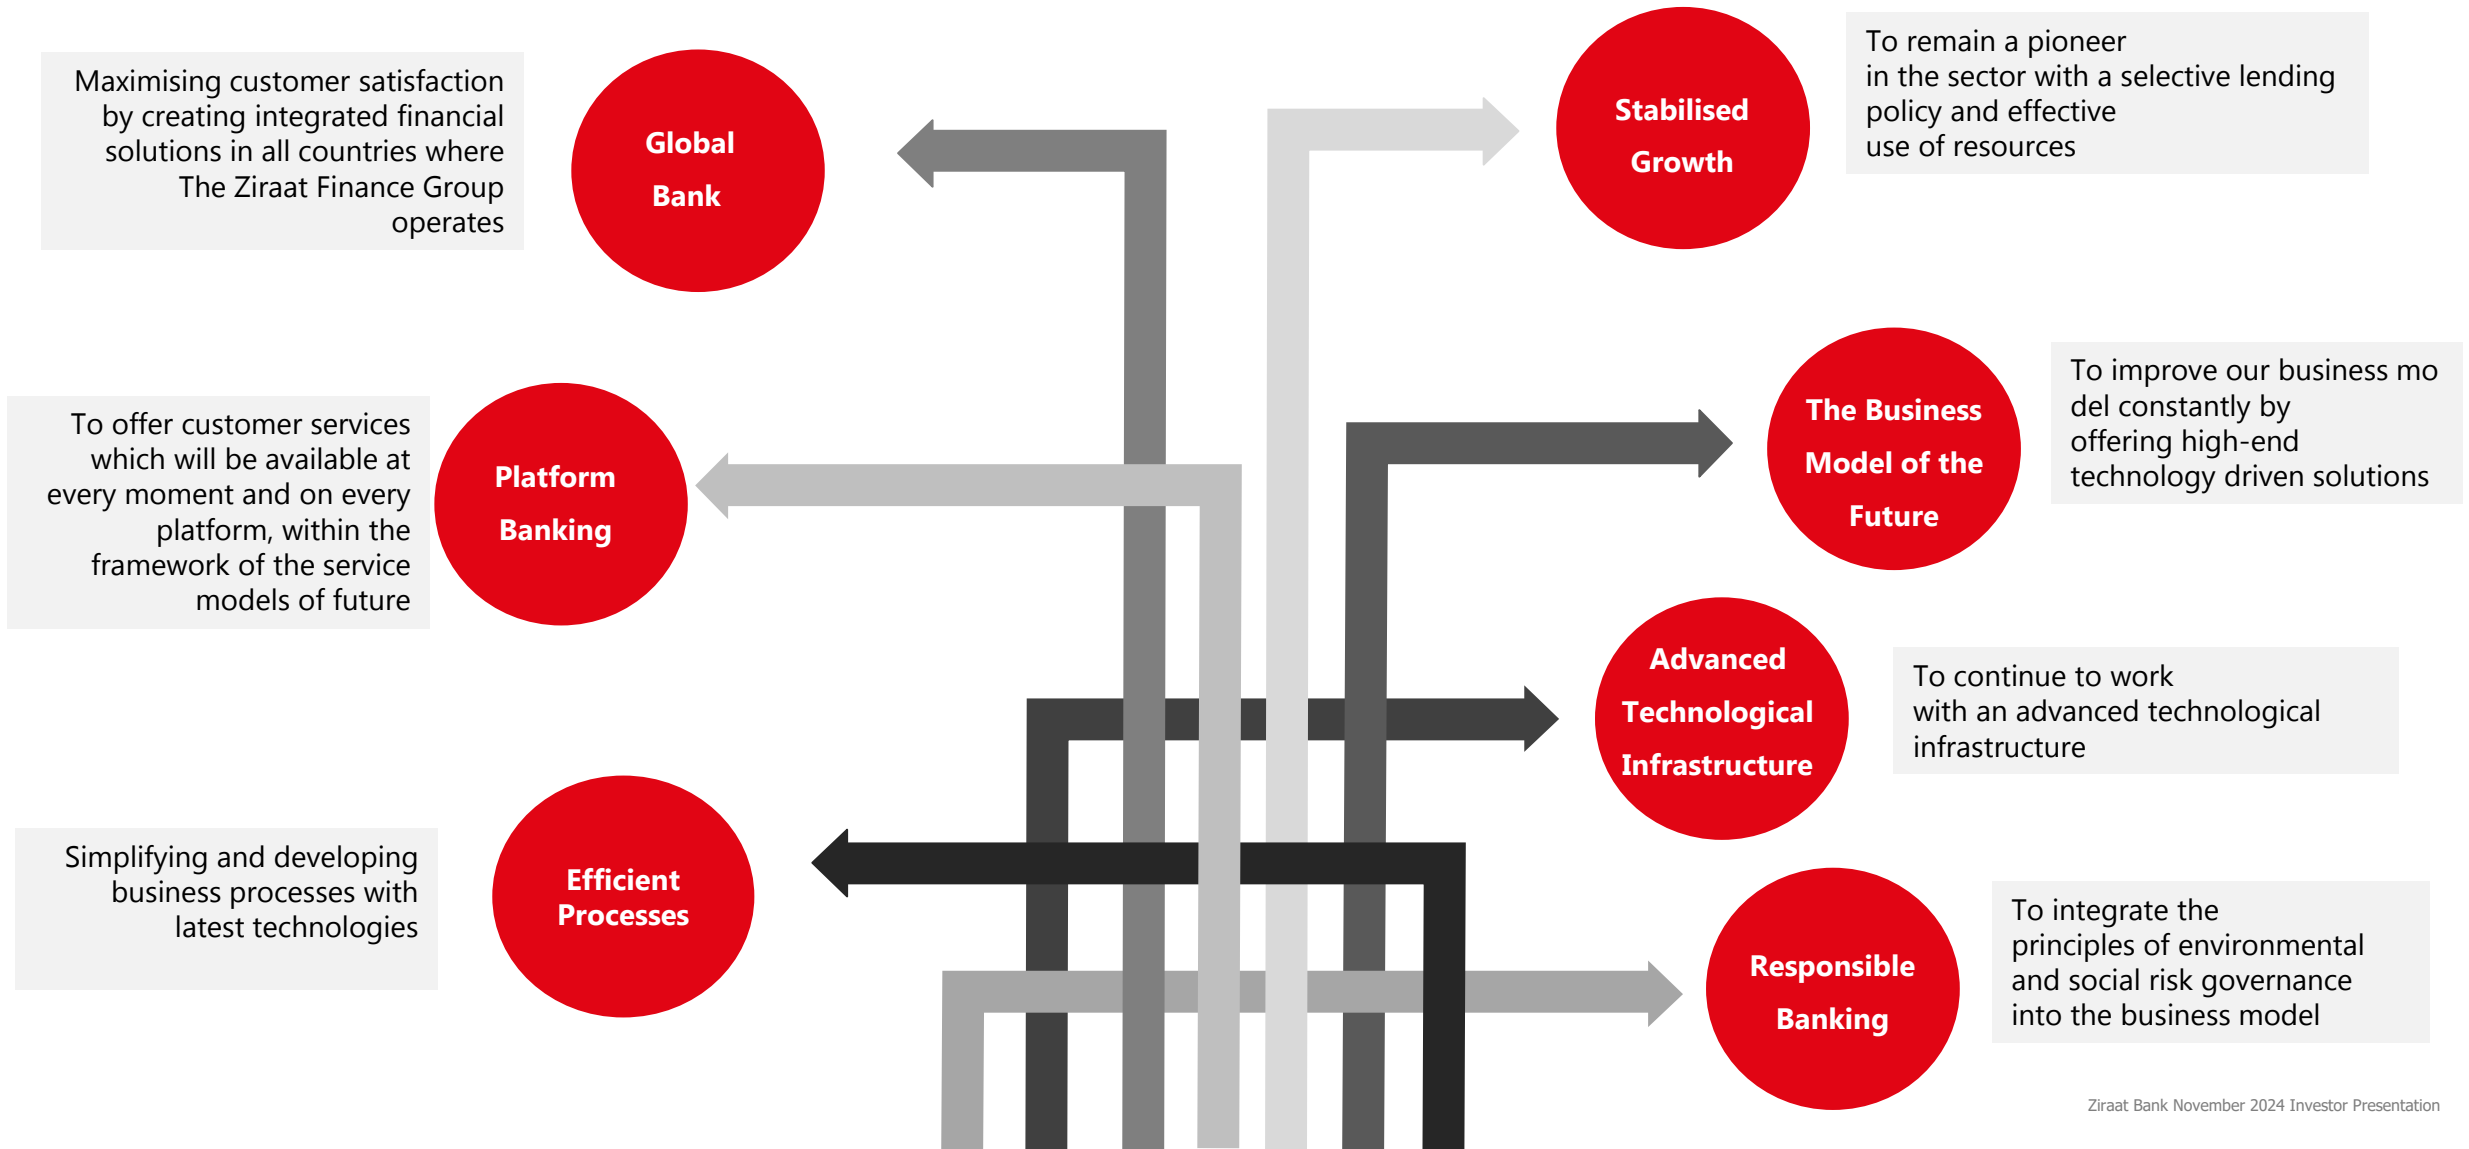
Maximising customer satisfaction by creating integrated financial solutions in all countries where The Ziraat Finance Group operates

Global Bank

Stabilised Growth

To remain a pioneer in the sector with a selective lending policy and effective use of resources

To offer customer services which will be available at every moment and on every platform, within the framework of the service models of future

Platform Banking

The Business Model of the Future

To improve our business mo del constantly by offering high-end technology driven solutions

Advanced Technological Infrastructure

To continue to work with an advanced technological infrastructure

Simplifying and developing business processes with latest technologies

Efficient Processes

Responsible Banking

To integrate the principles of environmental and social risk governance into the business model

Ziraat Bank November 2024 Investor Presentation